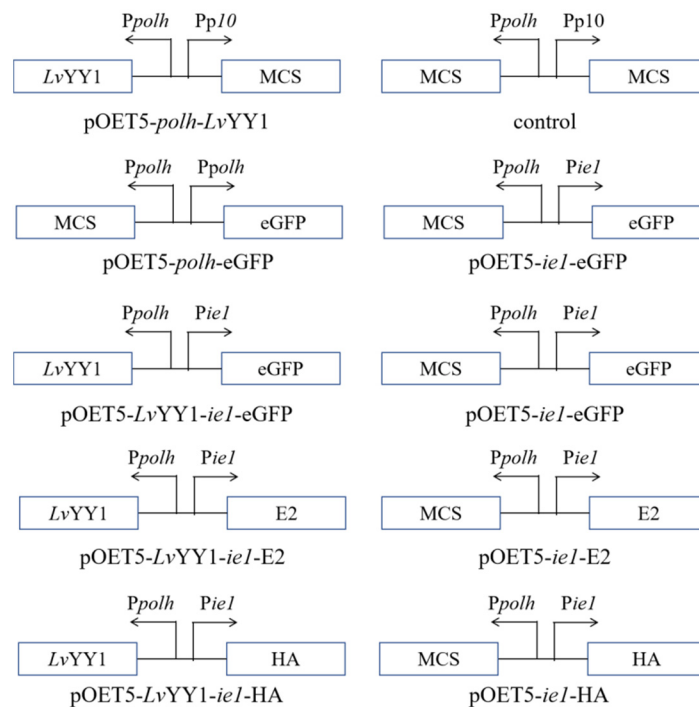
Ppolh Pp10

LvYY1 MCS

pOET5-polh-LvYY1

Ppolh Pp10

MCS MCS

control

Ppolh Ppolh

MCS eGFP

pOET5-polh-eGFP

Ppolh Pie1

MCS eGFP

pOET5-ie1-eGFP

Ppolh Pie1

LvYY1 eGFP

pOET5-LvYY1-ie1-eGFP

Ppolh Pie1

MCS eGFP

pOET5-ie1-eGFP

Ppolh Pie1

LvYY1 E2

pOET5-LvYY1-ie1-E2

Ppolh Pie1

MCS E2

pOET5-ie1-E2

Ppolh Pie1

LvYY1 HA

pOET5-LvYY1-ie1-HA

Ppolh Pie1

MCS HA

pOET5-ie1-HA